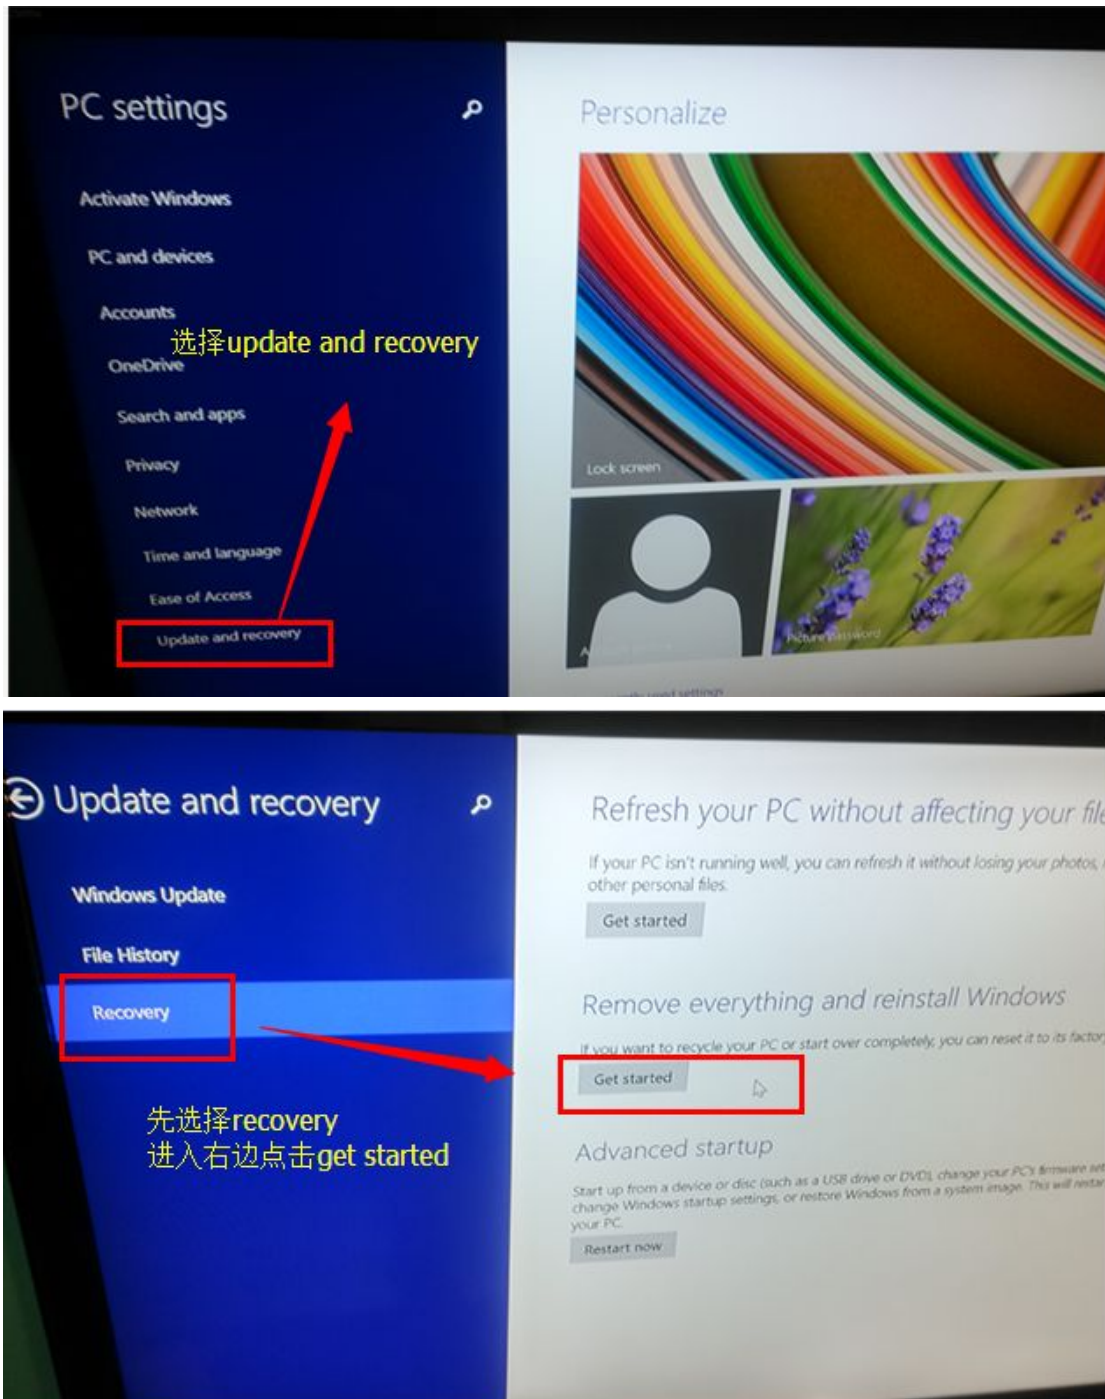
PC settings

Activate Windows

PC and devices

Accounts

选择update and recovery

OneDrive

Search and apps

Privacy

Network

Time and language

Ease of Access

Update and recovery

Personalize

Lock screen

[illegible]

Picture password

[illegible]

Update and recovery

Windows Update

File History

Recovery

先选择recovery
进入右边点击get started

Refresh your PC without affecting your fil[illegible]

If your PC isn't running well, you can refresh it without losing your photos, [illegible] other personal files.

Get started

Remove everything and reinstall Windows

If you want to recycle your PC or start over completely, you can reset it to its factor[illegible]

Get started

Advanced startup

Start up from a device or disc (such as a USB drive or DVD), change your PC's firmware set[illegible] change Windows startup settings, or restore Windows from a system image. This will restar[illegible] your PC.

Restart now